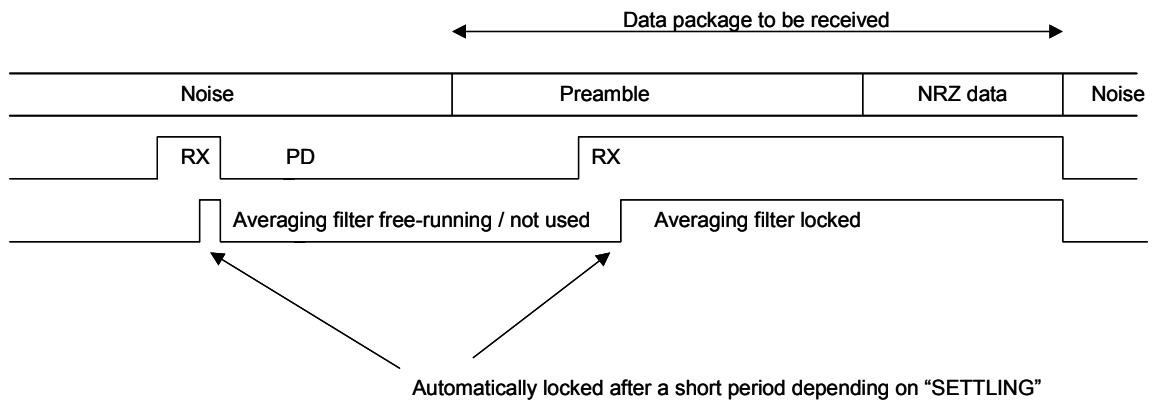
Data package to be received

Noise

Preamble

NRZ data

Noise

RX

PD

RX

Averaging filter free-running / not used

Averaging filter locked

Automatically locked after a short period depending on “SETTLING”